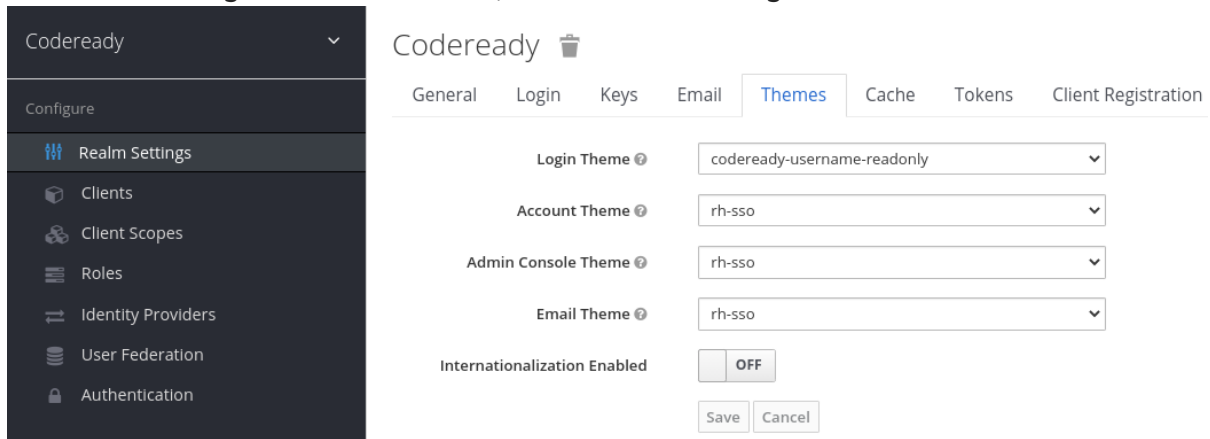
Codeready

Configure

Realm Settings

Clients

Client Scopes

Roles

Identity Providers

User Federation

Authentication

Codeready

General Login Keys Email Themes Cache Tokens Client Registration

Login Theme codeready-username-readonly

Account Theme rh-sso

Admin Console Theme rh-sso

Email Theme rh-sso

Internationalization Enabled OFF

Save Cancel